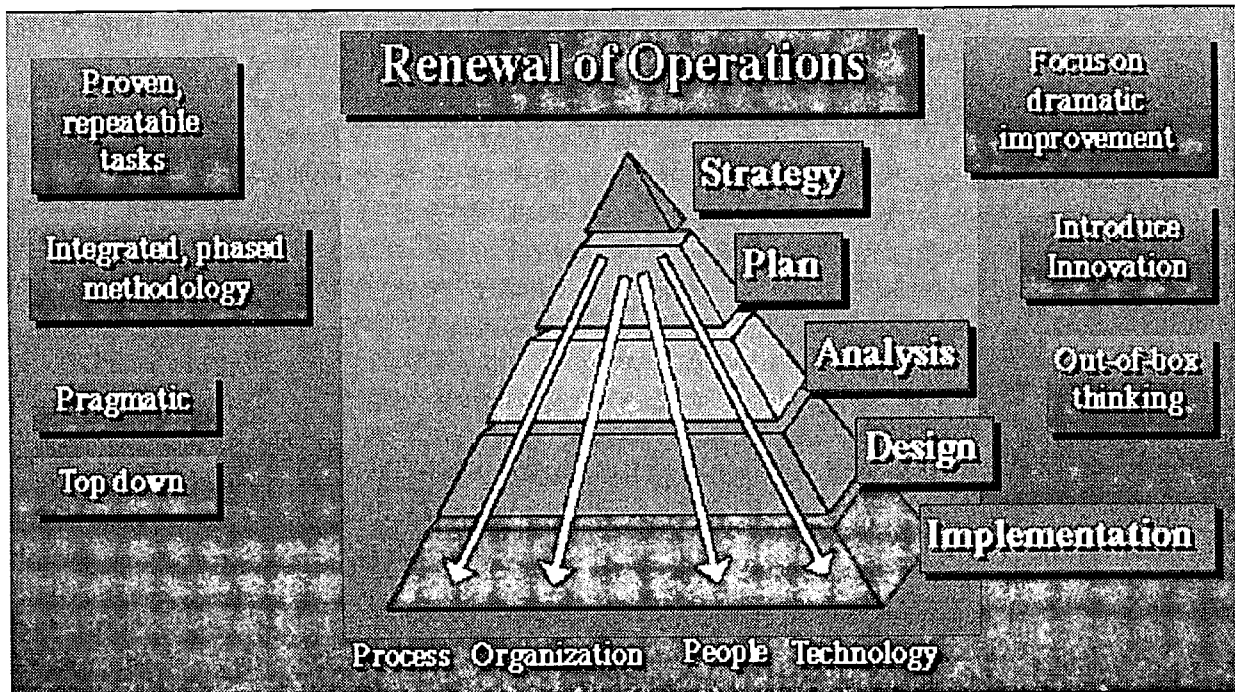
Renewal of Operations

Proven, repeatable tasks

Integrated, phased methodology

Pragmatic

Top down

Strategy

Plan

Analysis

Design

Implementation

Focus on dramatic improvement

Introduce Innovation

Out-of-box thinking.

Process Organization People Technology